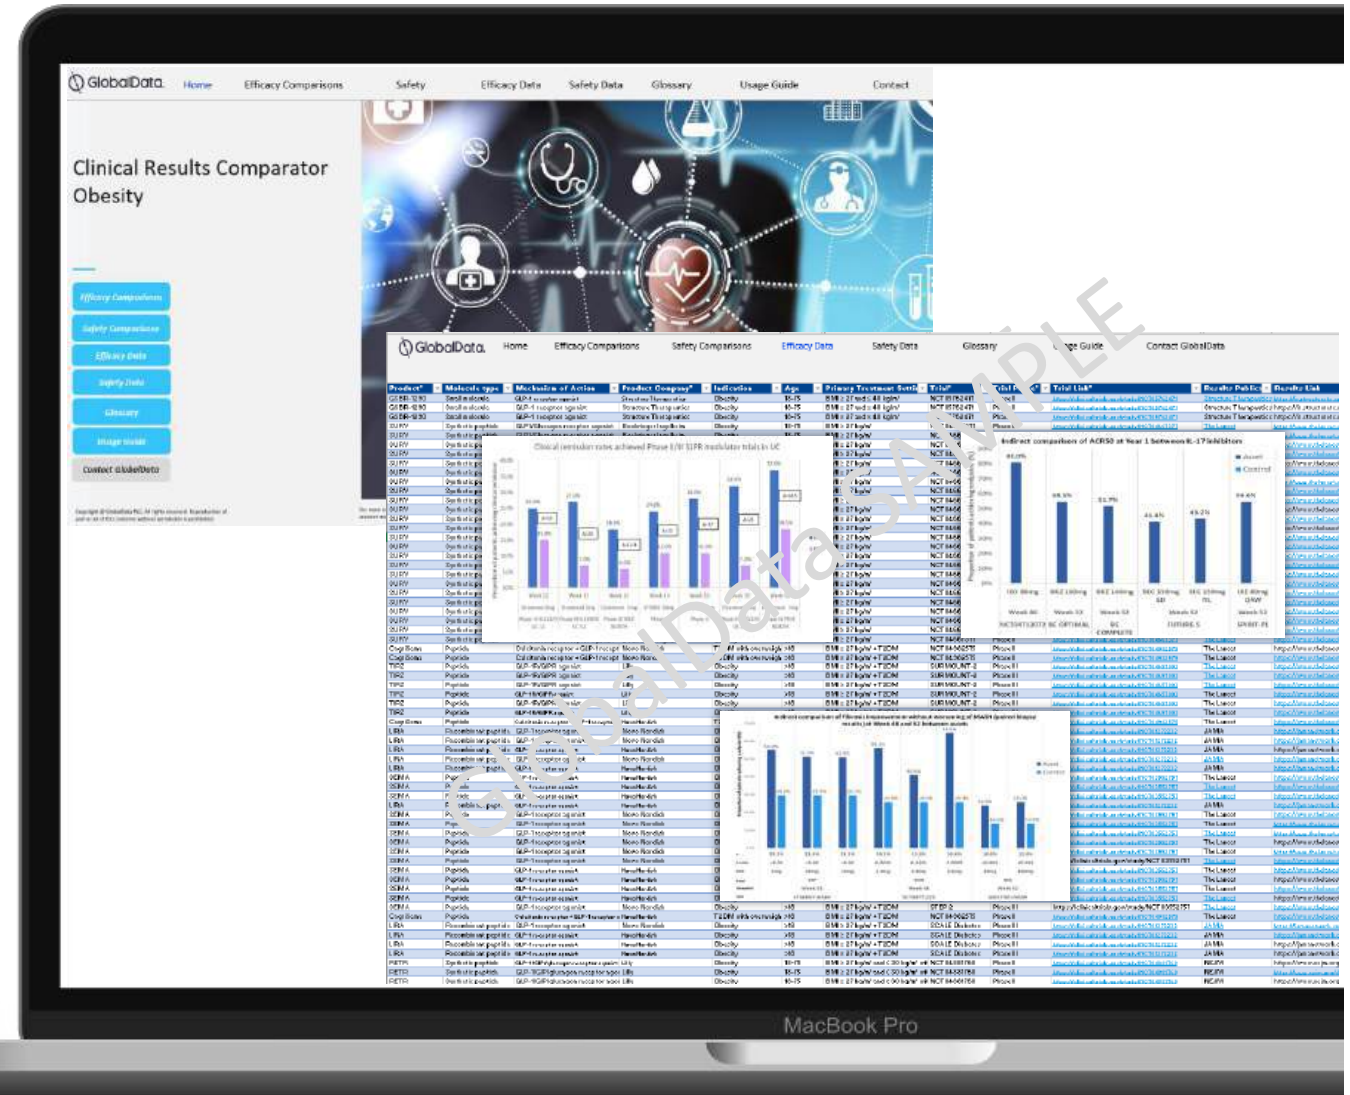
GlobalData Home Efficacy Comparisons Safety Efficacy Data Safety Data Glossary Usage Guide Contact

Clinical Results Comparator
Obesity

Efficacy Comparisons
Safety Comparisons
Efficacy Data
Safety Data
Glossary
Usage Guide
Contact GlobalData

GlobalData Home Efficacy Comparisons Safety Comparisons Efficacy Data Safety Data Glossary Usage Guide Contact GlobalData

GlobalData SAMPLE

Clinical remission rates achieved Phase II/III S1PR modulator trials in UC

Indirect comparison of ACR50 at Year 1 between IL-17 inhibitors

MacBook Pro